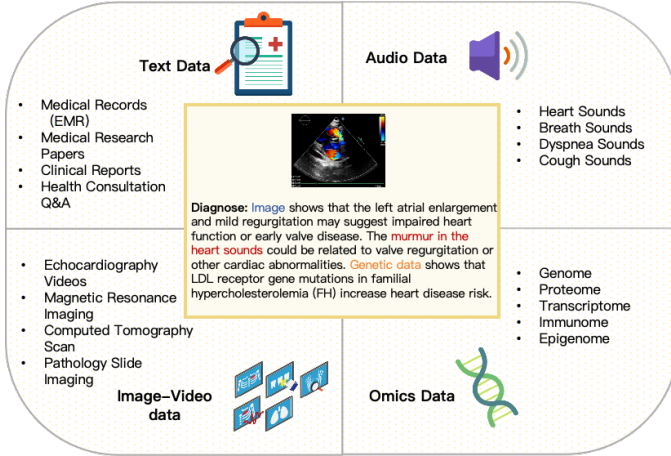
Text Data

- Medical Records (EMR)
- Medical Research Papers
- Clinical Reports
- Health Consultation Q&A

Audio Data

- Heart Sounds
- Breath Sounds
- Dyspnea Sounds
- Cough Sounds

Diagnose: Image shows that the left atrial enlargement and mild regurgitation may suggest impaired heart function or early valve disease. The murmur in the heart sounds could be related to valve regurgitation or other cardiac abnormalities. Genetic data shows that LDL receptor gene mutations in familial hypercholesterolemia (FH) increase heart disease risk.

- Echocardiography Videos
- Magnetic Resonance Imaging
- Computed Tomography Scan
- Pathology Slide Imaging

Image-Video data

- Genome
- Proteome
- Transcriptome
- Immunome
- Epigenome

Omics Data